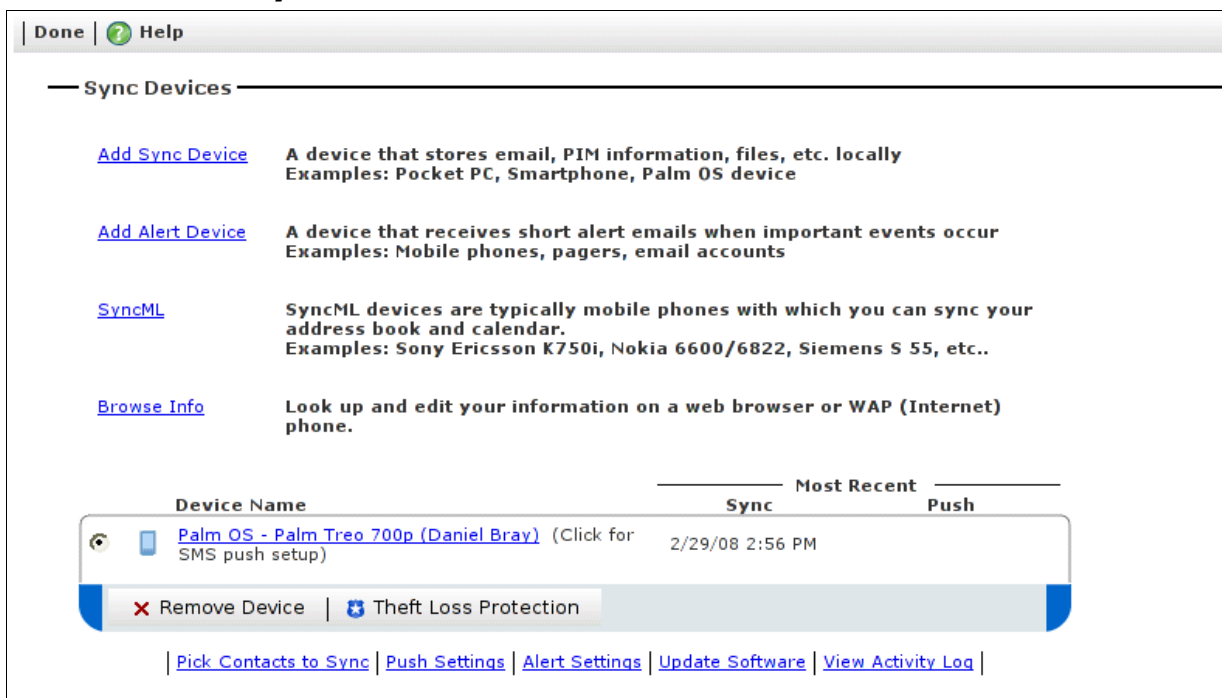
| Done | Help

Sync Devices

Add Sync Device A device that stores email, PIM information, files, etc. locally Examples: Pocket PC, Smartphone, Palm OS device

Add Alert Device A device that receives short alert emails when important events occur Examples: Mobile phones, pagers, email accounts

SyncML SyncML devices are typically mobile phones with which you can sync your address book and calendar.
Examples: Sony Ericsson K750i, Nokia 6600/6822, Siemens S 55, etc..

Browse Info Look up and edit your information on a web browser or WAP (Internet) phone.

| Device Name | Most Recent Sync | Most Recent Push |
|---|---|---|
| Palm OS - Palm Treo 700p (Daniel Bray) (Click for SMS push setup) | 2/29/08 2:56 PM | |

Remove Device | Theft Loss Protection

| Pick Contacts to Sync | Push Settings | Alert Settings | Update Software | View Activity Log |